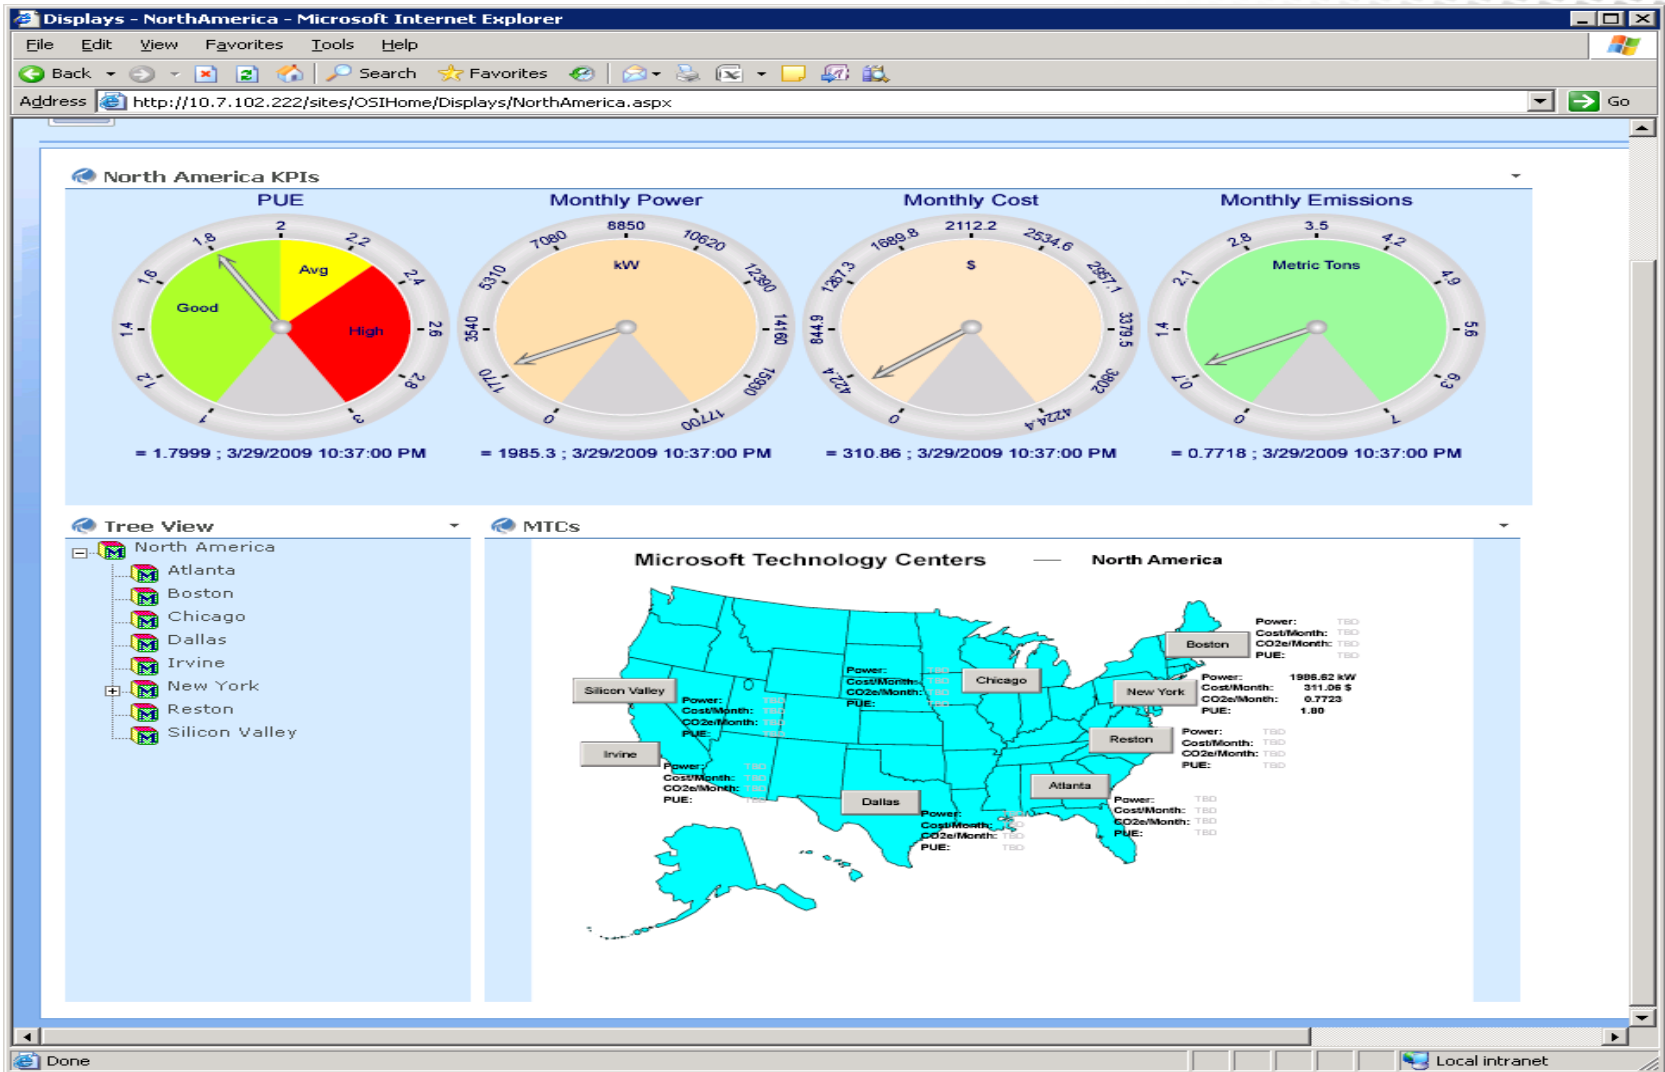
Displays - NorthAmerica - Microsoft Internet Explorer

File Edit View Favorites Tools Help

Back Search Favorites

Address http://10.7.102.222/sites/OSIHome/Displays/NorthAmerica.aspx Go

North America KPIs

PUE

2 1.8 2.2 1.6 2.4 1.4 2.6 1.2 2.8 1 3

Good Avg High

= 1.7999 ; 3/29/2009 10:37:00 PM

Monthly Power

8850 7080 10620 5310 12390 3540 14160 1770 15930 0 17700

kW

= 1985.3 ; 3/29/2009 10:37:00 PM

Monthly Cost

2112.2 1689.8 2534.6 1267.3 2957.1 844.9 3379.5 422.4 3802 0 4224.4

$

= 310.86 ; 3/29/2009 10:37:00 PM

Monthly Emissions

3.5 2.8 4.2 2.1 4.9 1.4 5.6 0.7 6.3 0 7

Metric Tons

= 0.7718 ; 3/29/2009 10:37:00 PM

Tree View

North America
Atlanta
Boston
Chicago
Dallas
Irvine
New York
Reston
Silicon Valley

MTCs

Microsoft Technology Centers — North America

Boston
Power: TBD
Cost/Month: TBD
CO2e/Month: TBD
PUE: TBD

Silicon Valley
Power: TBD
Cost/Month: TBD
CO2e/Month: TBD
PUE:

Chicago
Power: TBD
Cost/Month: TBD
CO2e/Month: TBD
PUE: TBD

New York
Power: 1986.62 kW
Cost/Month: 311.06 $
CO2e/Month: 0.7723
PUE: 1.80

Irvine
Power: TBD
Cost/Month: TBD
CO2e/Month: TBD
PUE: TBD

Reston
Power: TBD
Cost/Month: TBD
CO2e/Month: TBD
PUE: TBD

Dallas
Power: TBD
Cost/Month: TBD
CO2e/Month: TBD
PUE: TBD

Atlanta
Power: TBD
Cost/Month: TBD
CO2e/Month: TBD
PUE: TBD

Done Local intranet